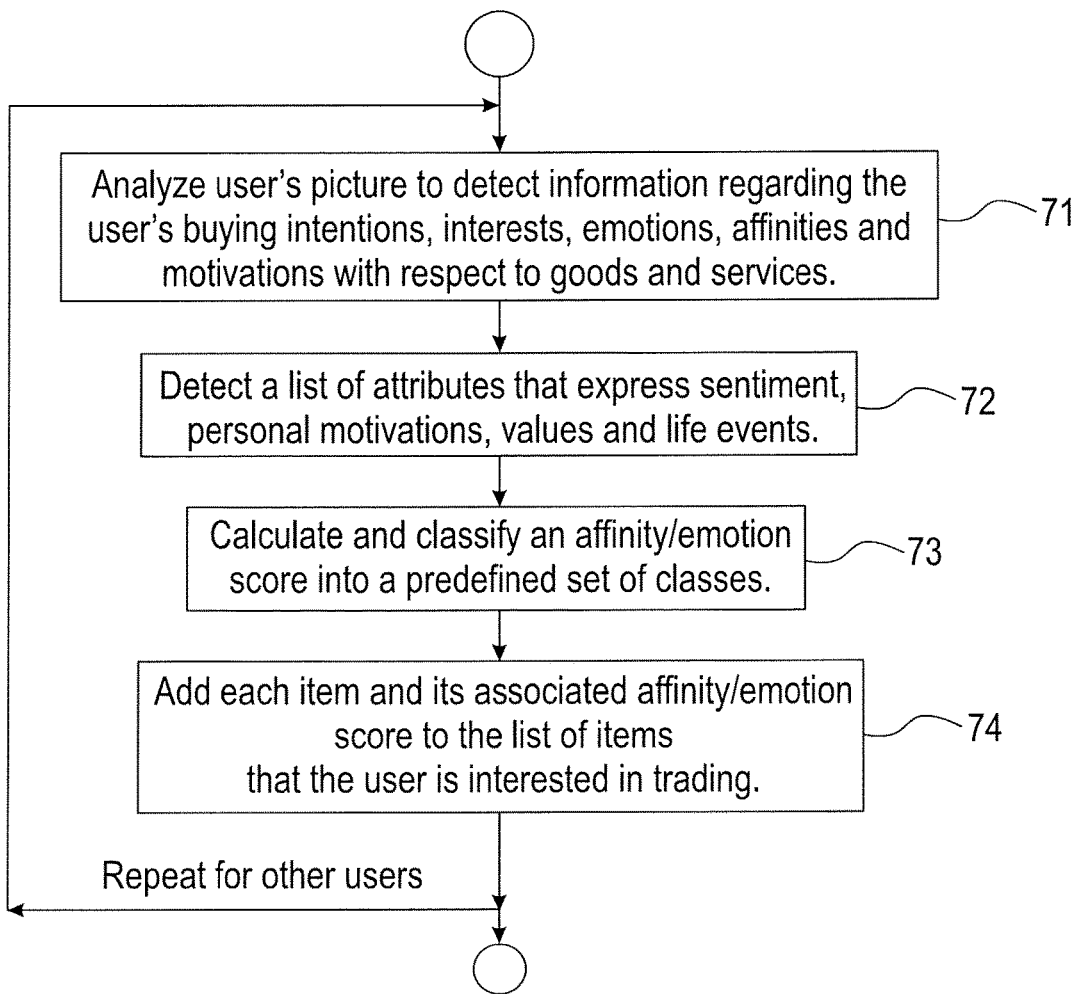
Analyze user's picture to detect information regarding the user's buying intentions, interests, emotions, affinities and motivations with respect to goods and services.

71

Detect a list of attributes that express sentiment, personal motivations, values and life events.

72

Calculate and classify an affinity/emotion score into a predefined set of classes.

73

Add each item and its associated affinity/emotion score to the list of items that the user is interested in trading.

74

Repeat for other users